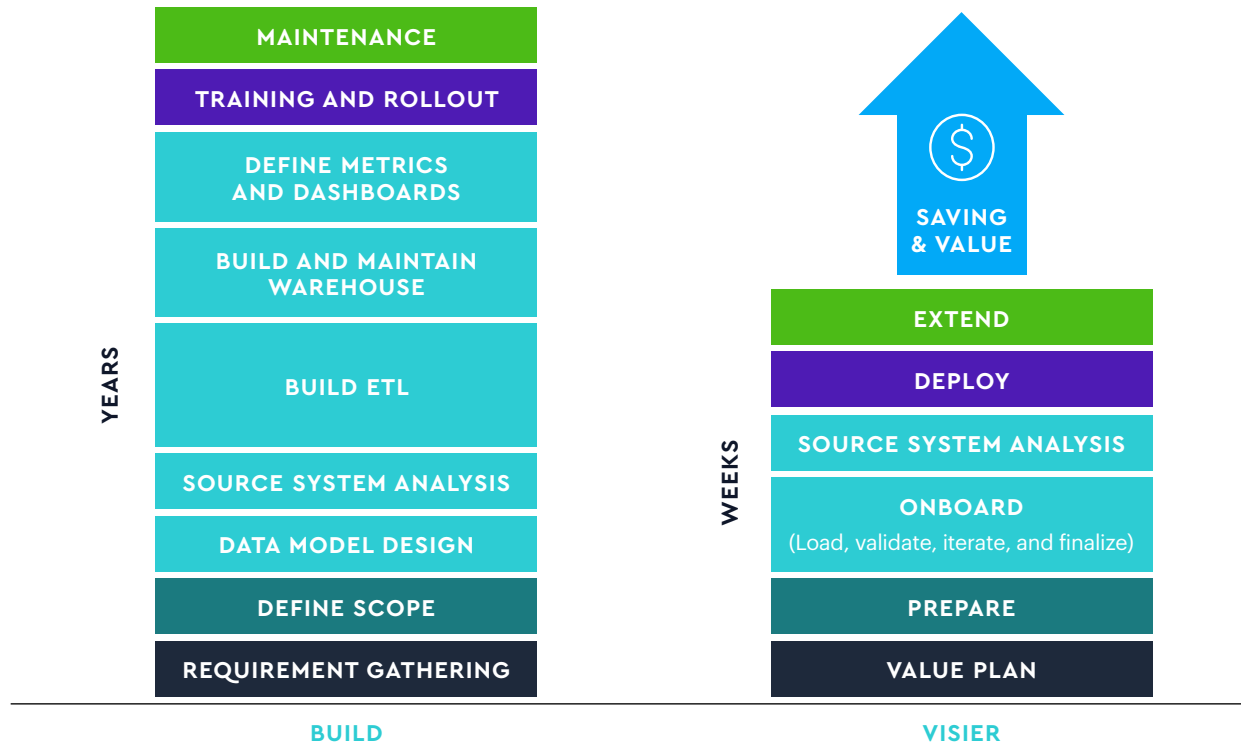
YEARS

MAINTENANCE

TRAINING AND ROLLOUT

DEFINE METRICS AND DASHBOARDS

BUILD AND MAINTAIN WAREHOUSE

BUILD ETL

SOURCE SYSTEM ANALYSIS

DATA MODEL DESIGN

DEFINE SCOPE

REQUIREMENT GATHERING

BUILD

$

SAVING & VALUE

WEEKS

EXTEND

DEPLOY

SOURCE SYSTEM ANALYSIS

ONBOARD
(Load, validate, iterate, and finalize)

PREPARE

VALUE PLAN

VISIER